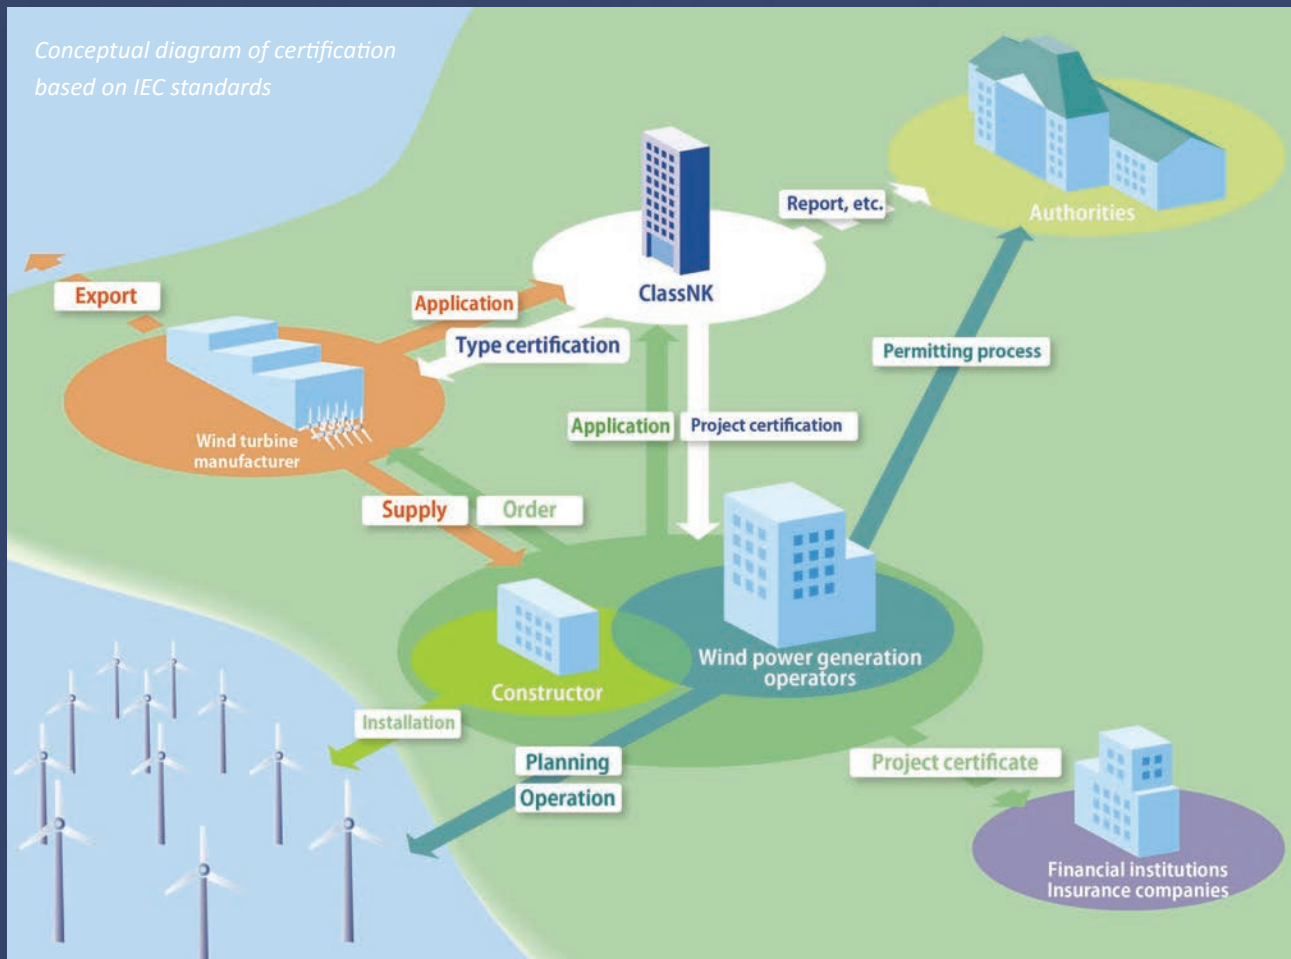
Conceptual diagram of certification based on IEC standards

Report, etc.

Authorities

ClassNK

Export

Application

Type certification

Permitting process

Application

Project certification

Wind turbine manufacturer

Supply

Order

Constructor

Wind power generation operators

Installation

Planning

Operation

Project certificate

Financial institutions
Insurance companies